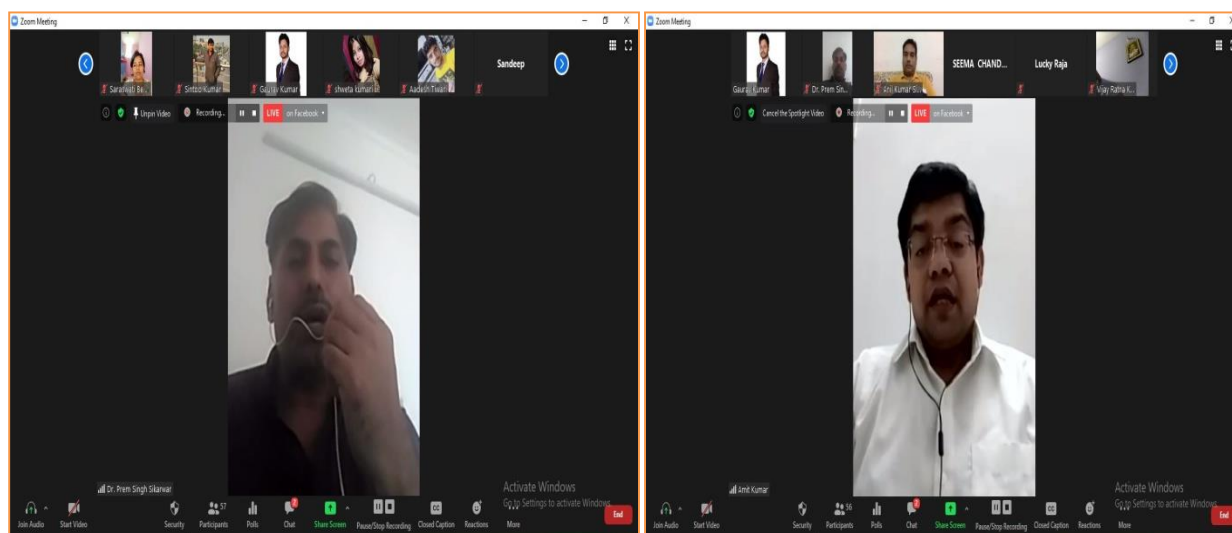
Zoom Meeting

Saraswati Be... Sintoo Kumar Gaurav Kumar shweta kumari Aadesh Tiwari Sandeep

Unpin Video Recording... LIVE on Facebook

Dr. Prem Singh Sikarwar

Activate Windows
Go to Settings to activate Windows.

Join Audio Start Video Security Participants 57 Polls Chat Share Screen Pause/Stop Recording Closed Caption Reactions More End

Zoom Meeting

Gaurav Kumar Dr. Prem Sin... Anil Kumar Bo... SEEMA CHAND... Lucky Raja Vijay Ratna K...

Cancel the Spotlight Video Recording... LIVE on Facebook

Amit Kumar

Activate Windows
Go to Settings to activate Windows.

Join Audio Start Video Security Participants 56 Polls Chat Share Screen Pause/Stop Recording Closed Caption Reactions More End